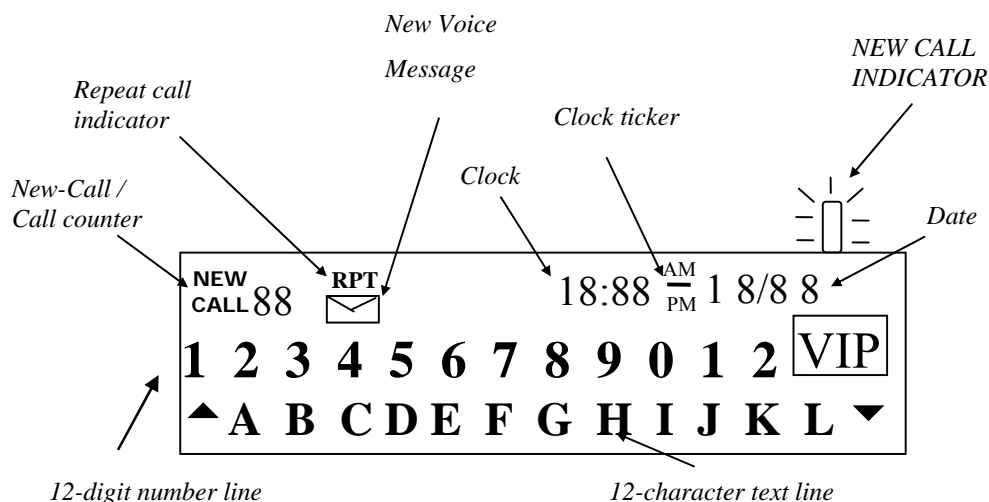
New Voice Message

Repeat call indicator

NEW CALL INDICATOR

Clock ticker

Clock

New-Call / Call counter

Date

NEW CALL 88

RPT

18:88 AM PM 1 8/8 8

1 2 3 4 5 6 7 8 9 0 1 2 VIP

▲ A B C D E F G H I J K L ▼

12-digit number line

12-character text line